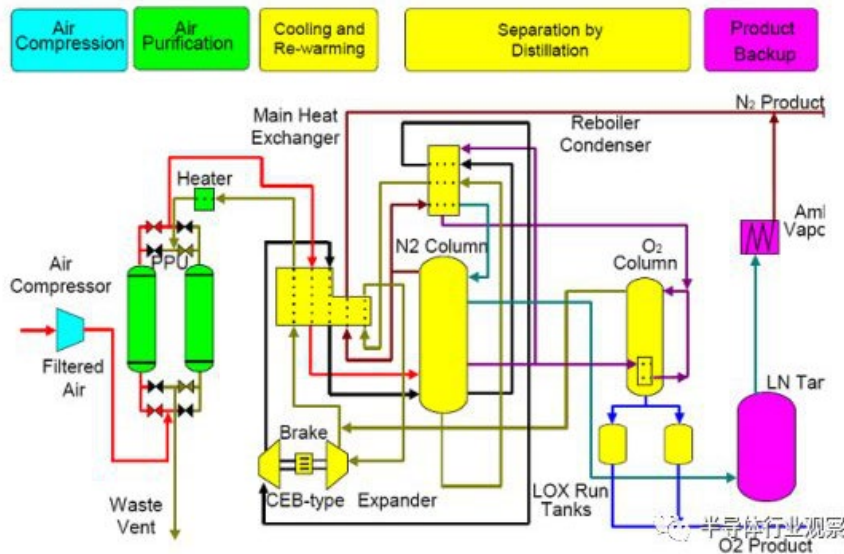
Air Compression

Air Purification

Cooling and Re-warming

Separation by Distillation

Product Backup

$N_2$ Product

Main Heat Exchanger

Reboiler Condenser

Heater

PPU

N2 Column

$O_2$ Column

Amb Vapo

Air Compressor

Filtered Air

LN Tar

Brake

CEB-type

Expander

Waste Vent

LOX Run Tanks

O2 Product

半导体行业观察